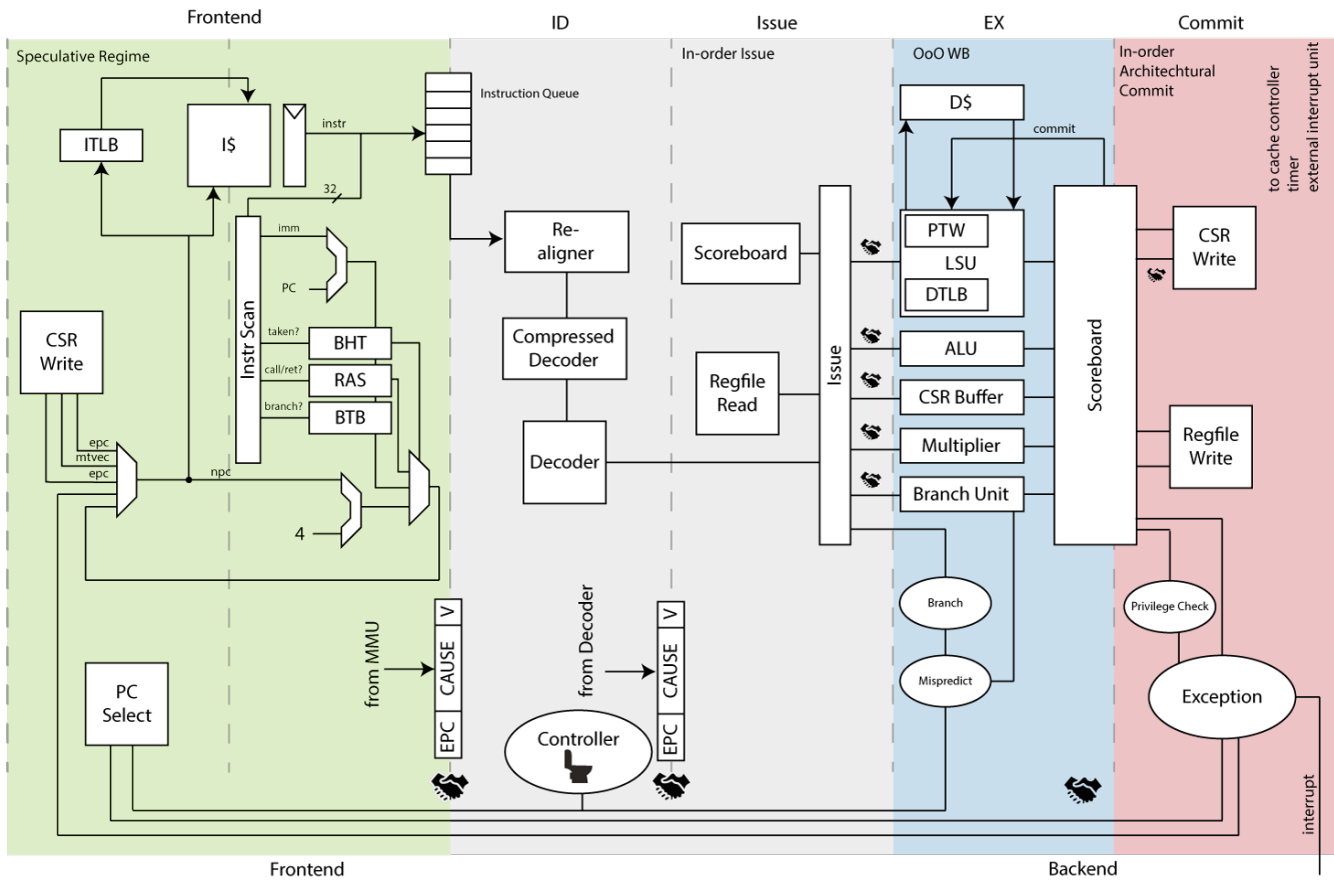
Frontend

ID

Issue

EX

Commit

Speculative Regime

In-order Issue

OoO WB

In-order Architechtural Commit

to cache controller
timer
external interrupt unit

Instruction Queue

ITLB

I$

instr

32

D$

commit

Instr Scan

imm

PC

taken?

call/ret?

branch?

BHT

RAS

BTB

Re-aligner

Compressed Decoder

Decoder

Scoreboard

Regfile Read

Issue

PTW

LSU

DTLB

ALU

CSR Buffer

Multiplier

Branch Unit

Scoreboard

CSR Write

Regfile Write

CSR Write

epc

mtvec

epc

npc

4

from MMU

V

CAUSE

EPC

from Decoder

V

CAUSE

EPC

Controller

Branch

Mispredict

Privilege Check

Exception

PC Select

interrupt

Frontend

Backend